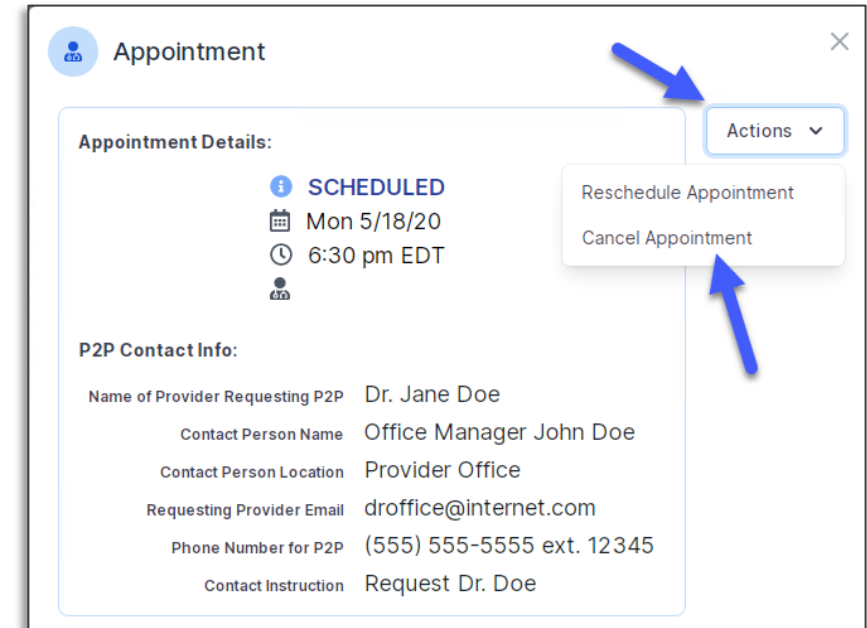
Appointment

×

Actions

Reschedule Appointment

Cancel Appointment

Appointment Details:

SCHEDULED
Mon 5/18/20
6:30 pm EDT

P2P Contact Info:

| Name of Provider Requesting P2P | Dr. Jane Doe |
|---|---|
| Contact Person Name | Office Manager John Doe |
| Contact Person Location | Provider Office |
| Requesting Provider Email | droffice@internet.com |
| Phone Number for P2P | (555) 555-5555 ext. 12345 |
| Contact Instruction | Request Dr. Doe |